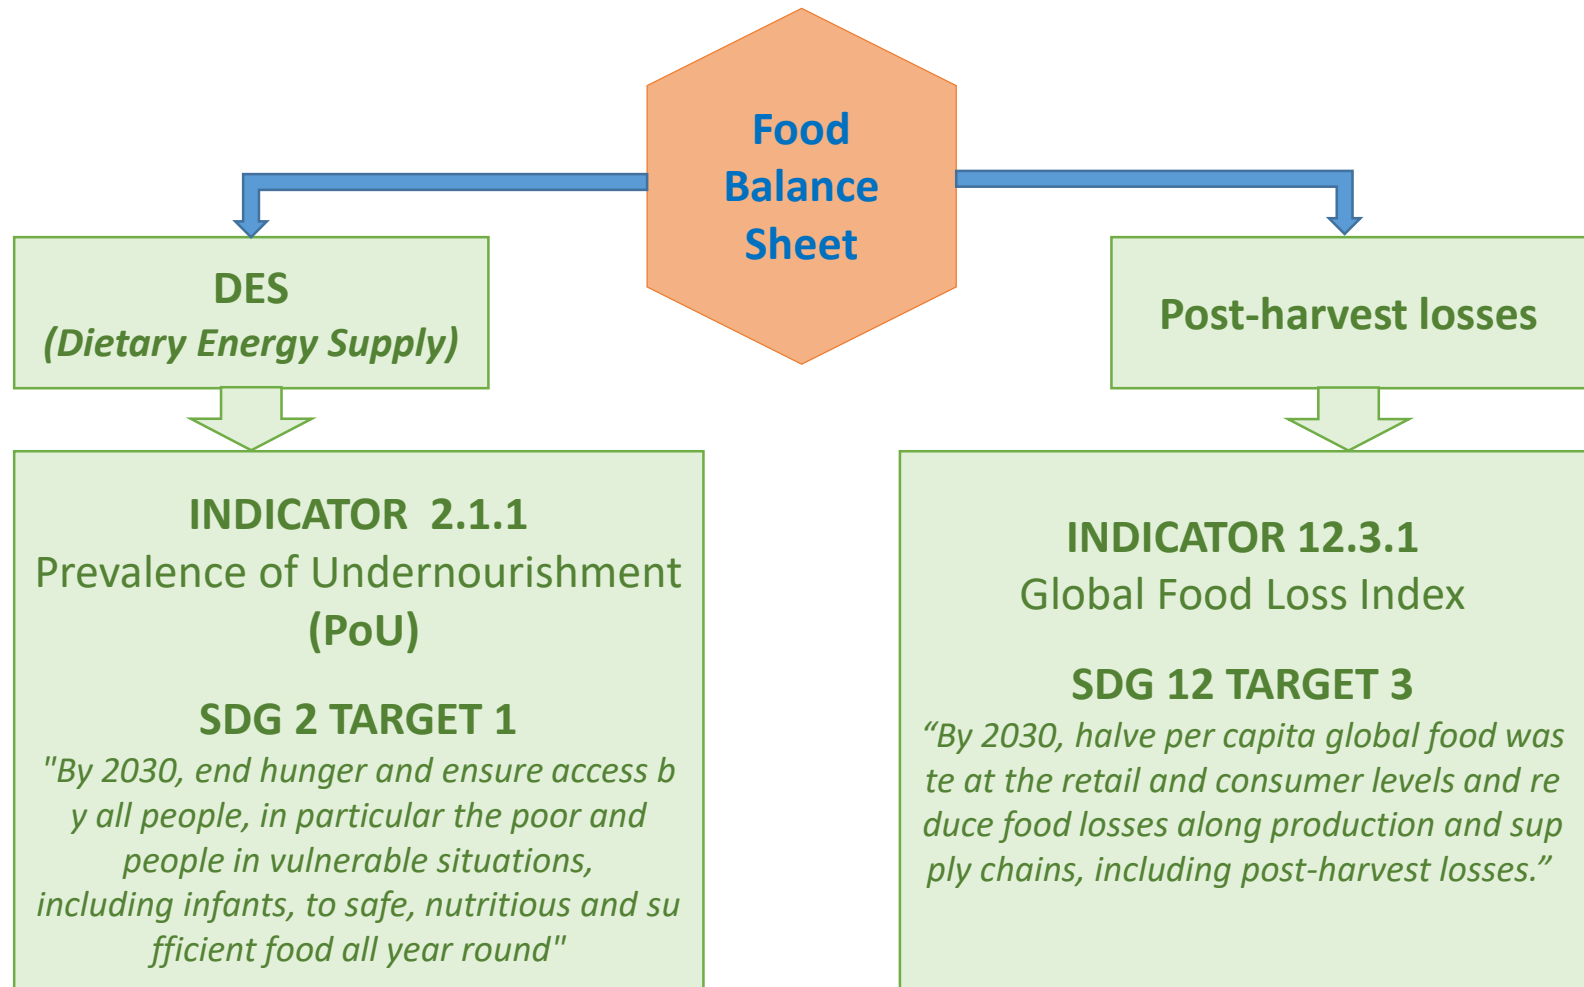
Food Balance Sheet

DES
(Dietary Energy Supply)

INDICATOR 2.1.1
Prevalence of Undernourishment (PoU)

SDG 2 TARGET 1
"By 2030, end hunger and ensure access b y all people, in particular the poor and people in vulnerable situations, including infants, to safe, nutritious and su fficient food all year round"

Post-harvest losses

INDICATOR 12.3.1
Global Food Loss Index

SDG 12 TARGET 3
“By 2030, halve per capita global food was te at the retail and consumer levels and re duce food losses along production and sup ply chains, including post-harvest losses.”